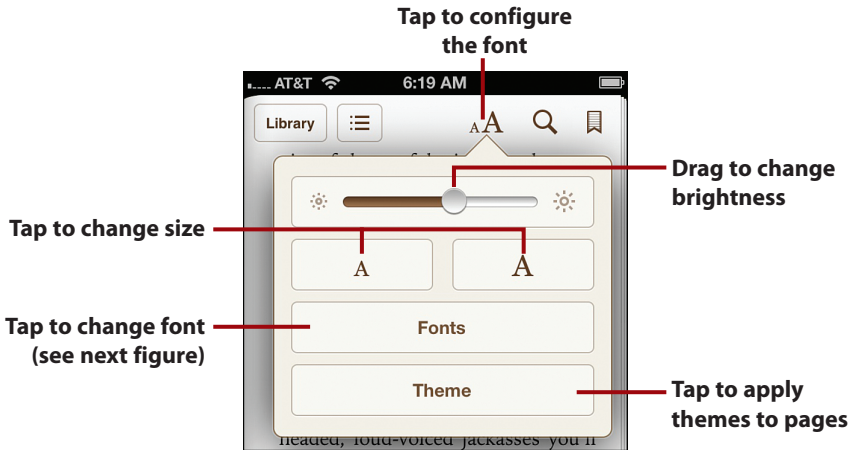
Tap to configure the font

AT&T 6:19 AM

Library

AA

Drag to change brightness

Tap to change size

A

A

Tap to change font (see next figure)

Fonts

Theme

Tap to apply themes to pages

headed, loud-voiced jackasses you'll